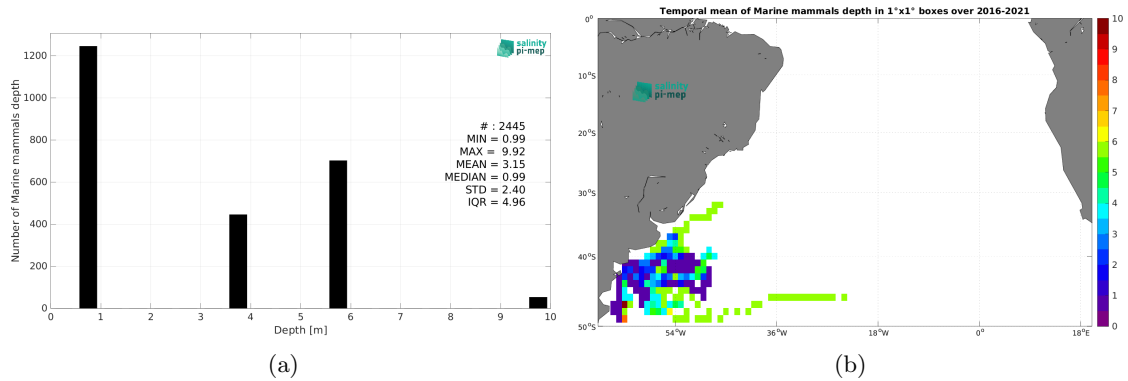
salinity pi-mep

# : 2445
MIN = 0.99
MAX = 9.92
MEAN = 3.15
MEDIAN = 0.99
STD = 2.40
IQR = 4.96

Number of Marine mammals depth

0
200
400
600
800
1000
1200

0 1 2 3 4 5 6 7 8 9 10

Depth [m]

(a)

Temporal mean of Marine mammals depth in 1°x1° boxes over 2016-2021

salinity pi-mep

0°
10°S
20°S
30°S
40°S
50°S

54°W
36°W
18°W
0°
18°E

0
1
2
3
4
5
6
7
8
9
10

(b)